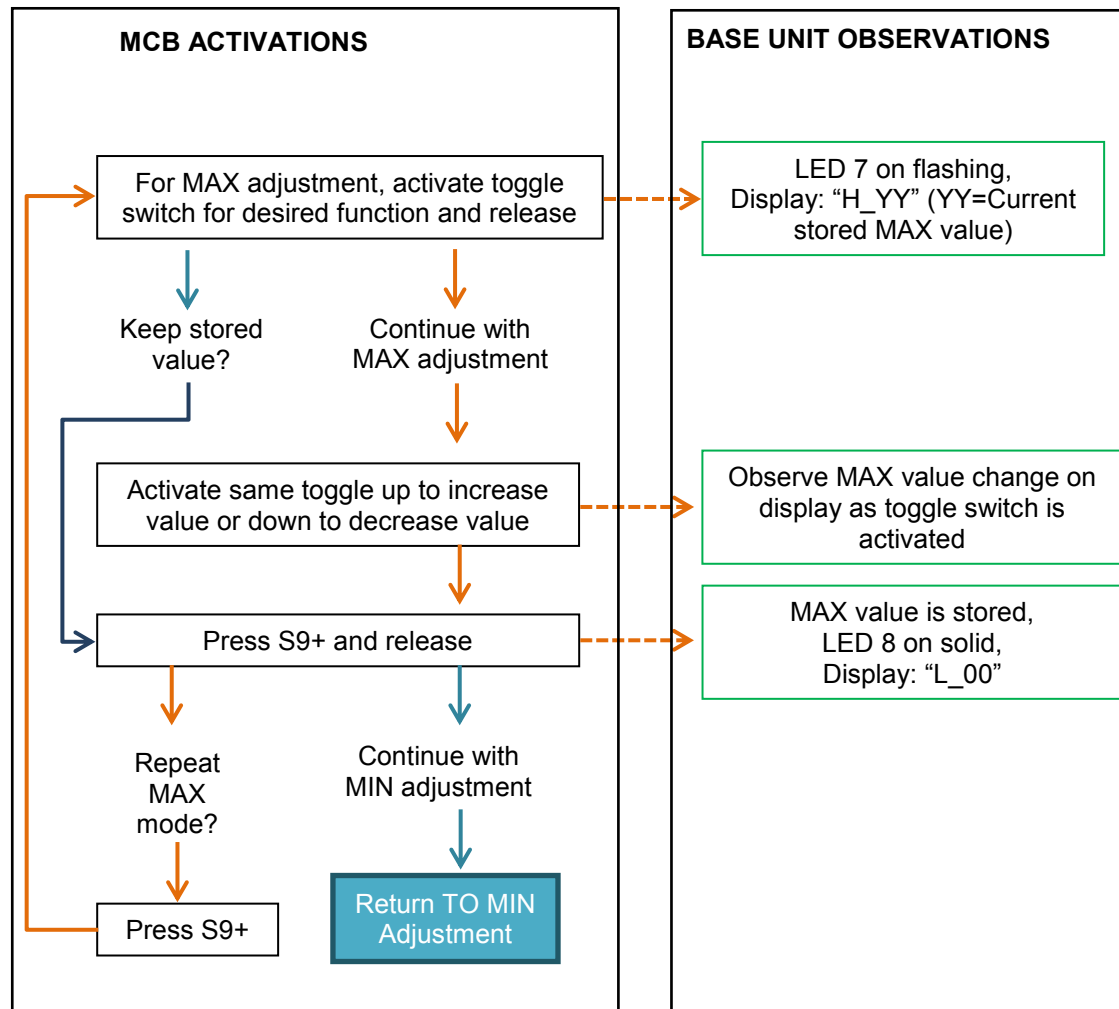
MCB ACTIVATIONS

BASE UNIT OBSERVATIONS

For MAX adjustment, activate toggle switch for desired function and release

LED 7 on flashing, Display: “H_YY” (YY=Current stored MAX value)

Keep stored value?

Continue with MAX adjustment

Activate same toggle up to increase value or down to decrease value

Observe MAX value change on display as toggle switch is activated

Press S9+ and release

MAX value is stored, LED 8 on solid, Display: “L_00”

Repeat MAX mode?

Continue with MIN adjustment

Press S9+

Return TO MIN Adjustment